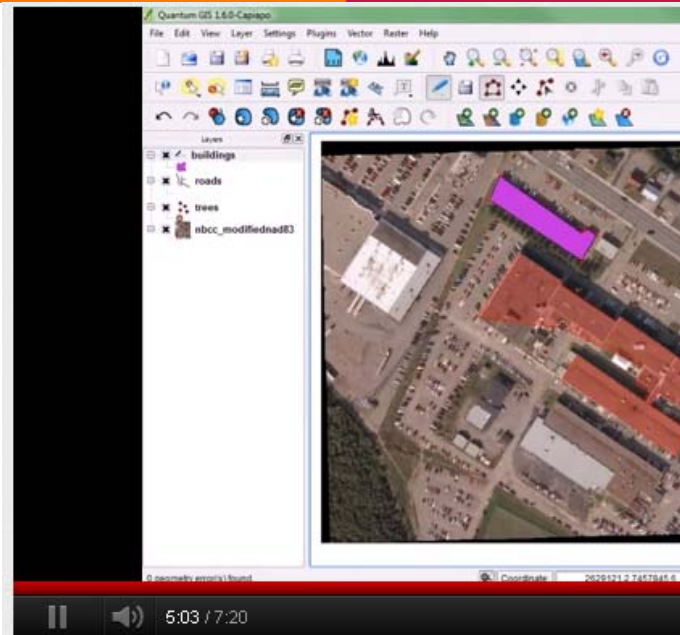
Quantum GIS 1.6.0-Capiapo

File Edit View Layer Settings Plugins Vector Raster Help

Layers

buildings

roads

trees

nbcc_modifiednad83

0 geometry error(s) found

Coordinate 2629121.2,7457845.6

5:03 / 7:20